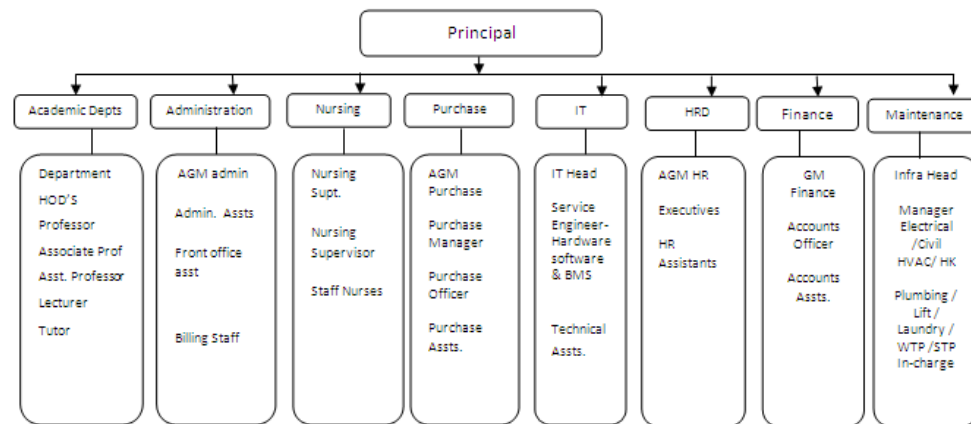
Principal

Academic Depts

Department
HOD'S
Professor
Associate Prof
Asst. Professor
Lecturer
Tutor

Administration

AGM admin
Admin. Assts
Front office asst
Billing Staff

Nursing

Nursing Supt.
Nursing Supervisor
Staff Nurses

Purchase

AGM Purchase
Purchase Manager
Purchase Officer
Purchase Assts.

IT

IT Head
Service Engineer-Hardware software & BMS
Technical Assts.

HRD

AGM HR
Executives
HR Assistants

Finance

GM Finance
Accounts Officer
Accounts Assts.

Maintenance

Infra Head
Manager Electrical /Civil HVAC/ HK
Plumbing / Lift / Laundry / WTP /STP In-charge